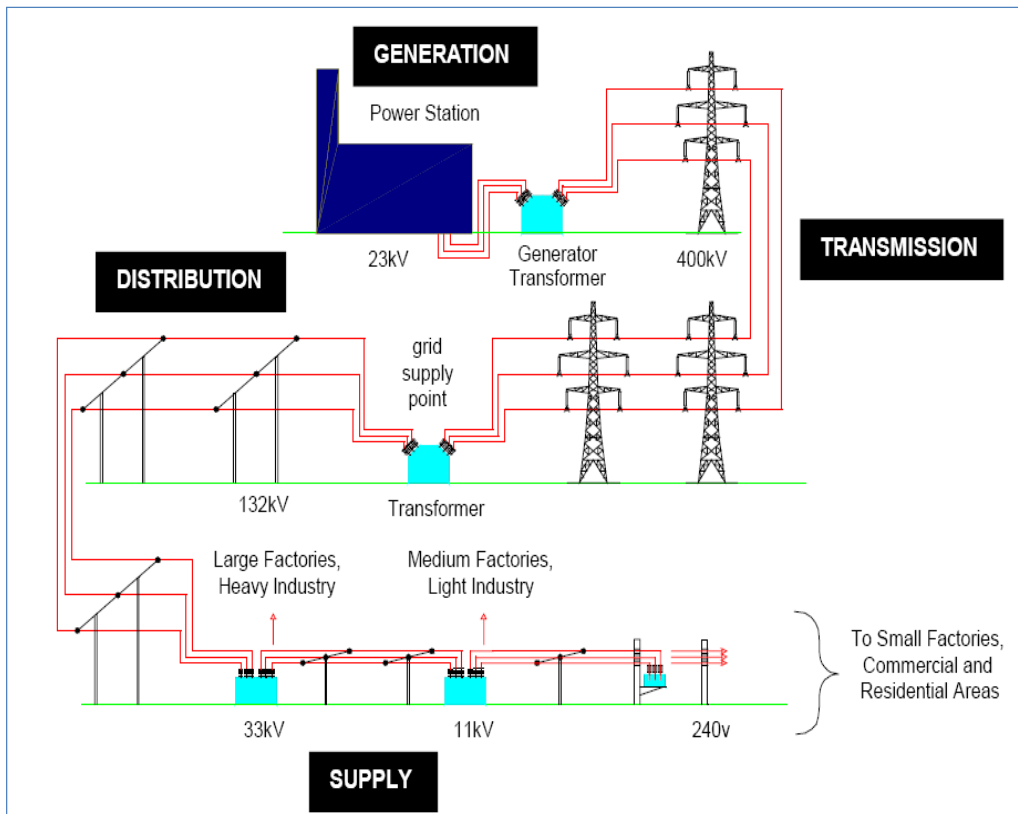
GENERATION

Power Station

23kV

Generator Transformer

400kV

TRANSMISSION

DISTRIBUTION

grid supply point

132kV

Transformer

Large Factories, Heavy Industry

Medium Factories, Light Industry

To Small Factories, Commercial and Residential Areas

33kV

11kV

240v

SUPPLY